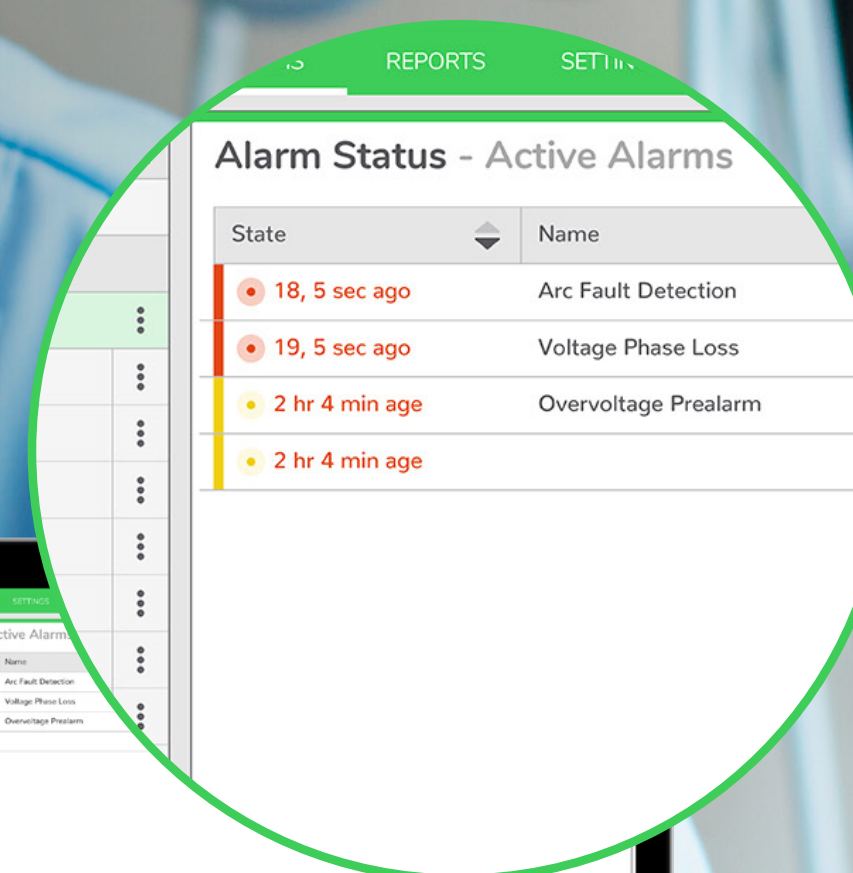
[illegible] REPORTS SETTIN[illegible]

Alarm Status - Active Alarms

| State | Name |
|---|---|
| 18, 5 sec ago | Arc Fault Detection |
| 19, 5 sec ago | Voltage Phase Loss |
| 2 hr 4 min age | Overvoltage Prealarm |
| 2 hr 4 min age | |

SETTINGS

ctive Alarms

Name
Arc Fault Detection
Voltage Phase Loss
Overvoltage Prealarm